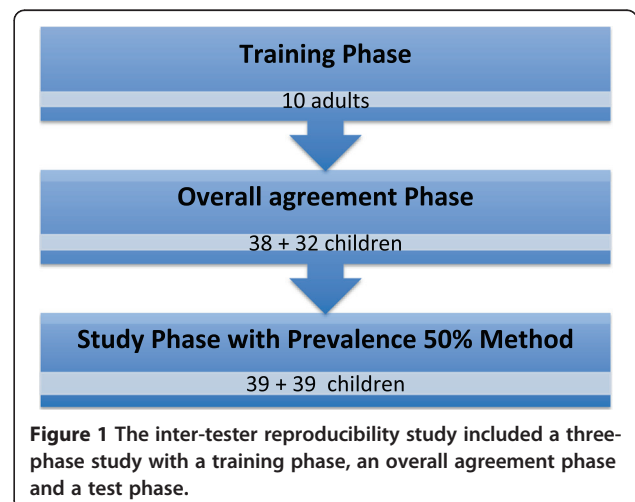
Training Phase

10 adults

Overall agreement Phase

38 + 32 children

Study Phase with Prevalence 50% Method

39 + 39 children

Figure 1 The inter-tester reproducibility study included a three-phase study with a training phase, an overall agreement phase and a test phase.